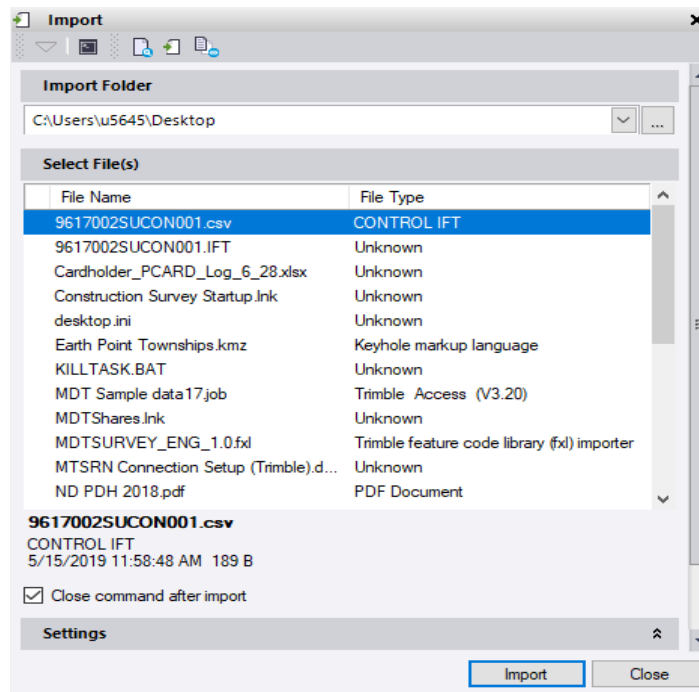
Import

Import Folder

C:\Users\u5645\Desktop

...

Select File(s)

| File Name | File Type |
|---|---|
| 9617002SUCON001.csv | CONTROL IFT |
| 9617002SUCON001.IFT | Unknown |
| Cardholder_PCARD_Log_6_28.xlsx | Unknown |
| Construction Survey Startup.lnk | Unknown |
| desktop.ini | Unknown |
| Earth Point Townships.kmz | Keyhole markup language |
| KILLTASK.BAT | Unknown |
| MDT Sample data17.job | Trimble Access (V3.20) |
| MDTShares.lnk | Unknown |
| MDTSURVEY_ENG_1.0.fxl | Trimble feature code library (fxl) importer |
| MTSRN Connection Setup (Trimble).d... | Unknown |
| ND PDH 2018.pdf | PDF Document |

9617002SUCON001.csv
CONTROL IFT
5/15/2019 11:58:48 AM 189 B

Close command after import

Settings

Import

Close